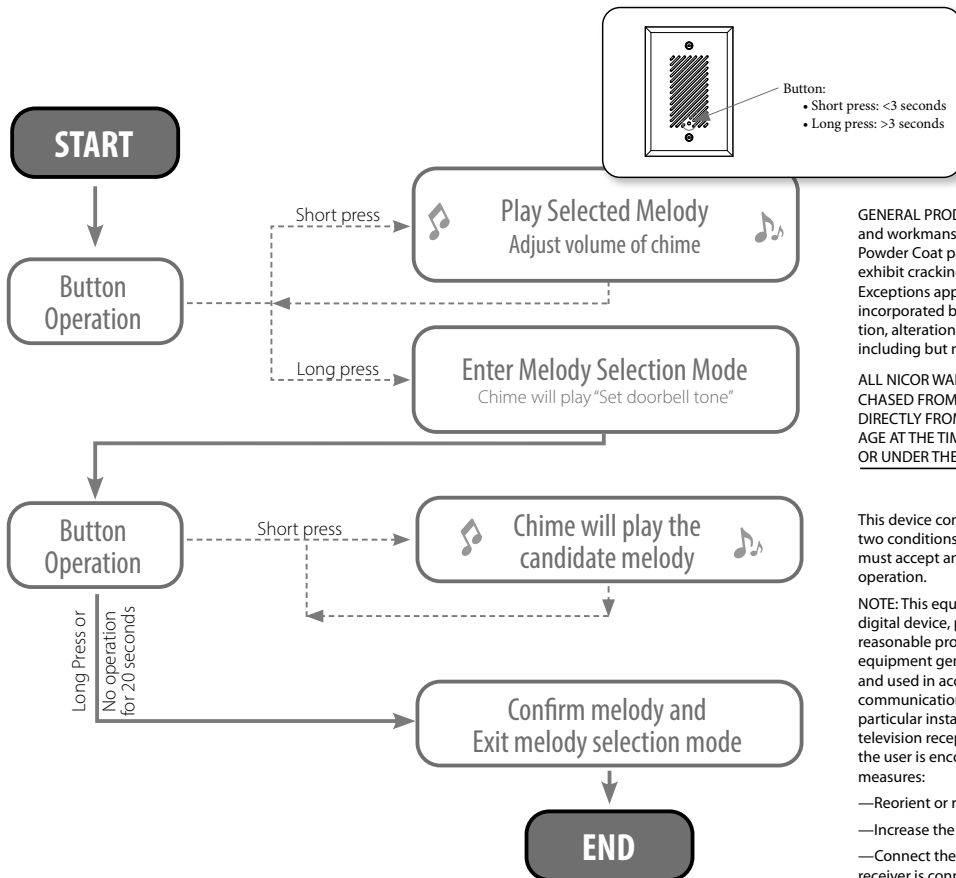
Button:
• Short press: <3 seconds
• Long press: >3 seconds

START

Button Operation

Short press

Play Selected Melody
Adjust volume of chime

Long press

Enter Melody Selection Mode
Chime will play "Set doorbell tone"

Button Operation

Short press

Chime will play the candidate melody

Long Press or

No operation for 20 seconds

Confirm melody and Exit melody selection mode

END

GENERAL PROD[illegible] and workmans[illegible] Powder Coat p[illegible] exhibit crackin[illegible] Exceptions app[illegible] incorporated b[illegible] tion, alteration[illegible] including but n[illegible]

ALL NICOR WA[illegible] CHASED FROM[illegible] DIRECTLY FROM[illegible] AGE AT THE TIM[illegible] OR UNDER THE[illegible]

This device con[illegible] two conditions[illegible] must accept an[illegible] operation.

NOTE: This equ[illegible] digital device, p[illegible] reasonable pro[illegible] equipment gen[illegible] and used in acc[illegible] communication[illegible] particular insta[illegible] television recep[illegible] the user is enco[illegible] measures:

—Reorient or r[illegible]

—Increase the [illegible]

—Connect the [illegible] receiver is conn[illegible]